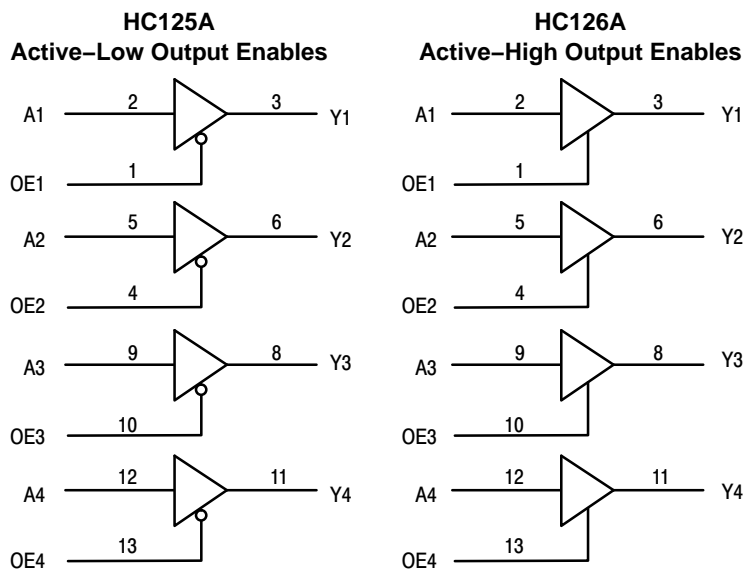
HC125A
Active−Low Output Enables

A1 2 3 Y1
OE1 1
A2 5 6 Y2
OE2 4
A3 9 8 Y3
OE3 10
A4 12 11 Y4
OE4 13

HC126A
Active−High Output Enables

A1 2 3 Y1
OE1 1
A2 5 6 Y2
OE2 4
A3 9 8 Y3
OE3 10
A4 12 11 Y4
OE4 13